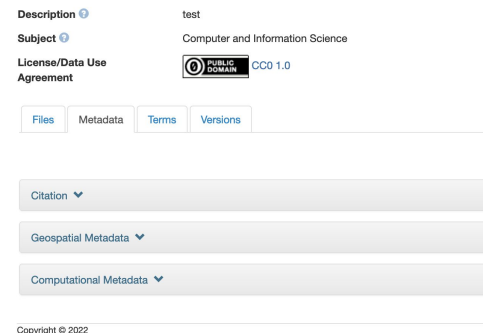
Description
test

Subject
Computer and Information Science

License/Data Use Agreement
PUBLIC DOMAIN CC0 1.0

Files Metadata Terms Versions

Citation

Geospatial Metadata

Computational Metadata

Copyright © 2022